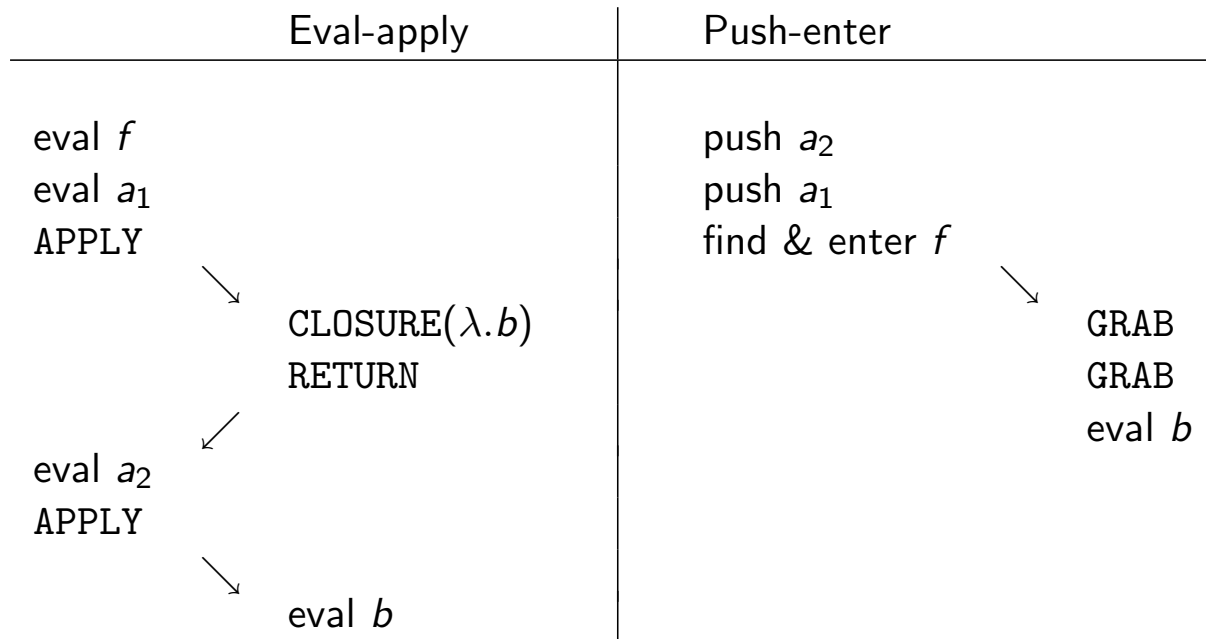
| Eval-apply | Push-enter |
|---|---|
| eval $f$ | push $a_2$ |
| eval $a_1$ | push $a_1$ |
| APPLY | find & enter $f$ |
| CLOSURE($\lambda.b$) | GRAB |
| RETURN | GRAB |
| eval $a_2$ | eval $b$ |
| APPLY | |
| eval $b$ | |